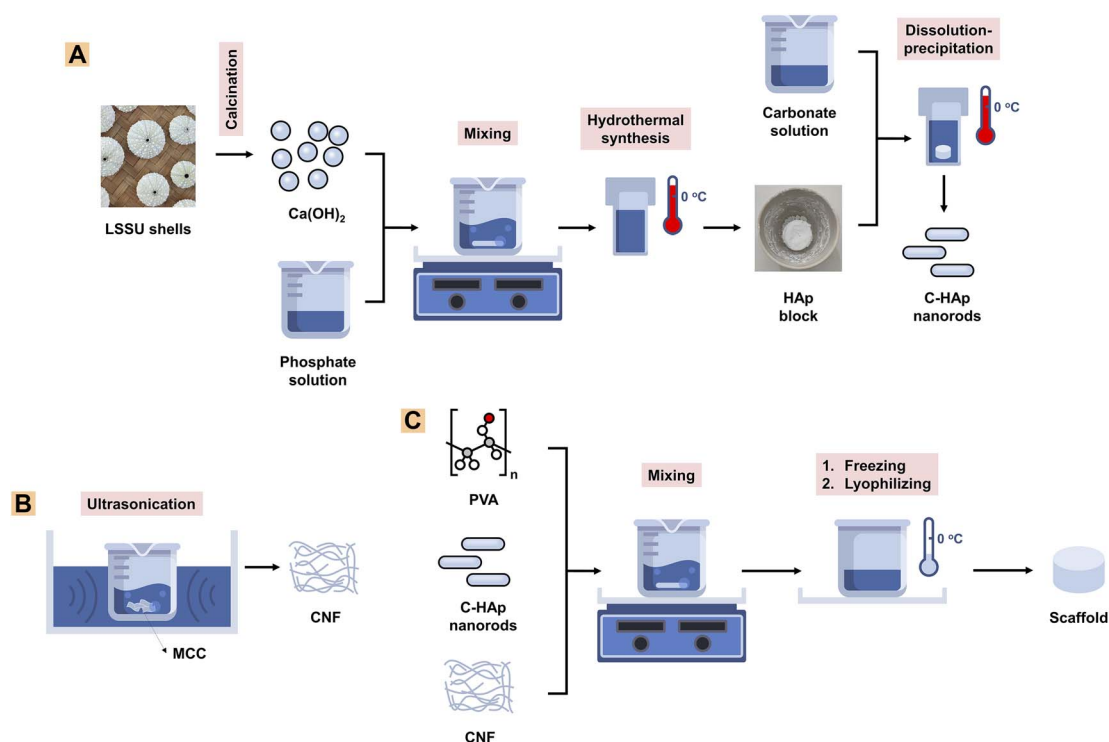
A

Calcination

LSSU shells

$Ca(OH)_2$

Phosphate solution

Mixing

Hydrothermal synthesis

0 ºC

Carbonate solution

HAp block

Dissolution-precipitation

0 ºC

C-HAp nanorods

B

Ultrasonication

MCC

CNF

C

n

PVA

C-HAp nanorods

CNF

Mixing

1. Freezing
2. Lyophilizing

0 ºC

Scaffold